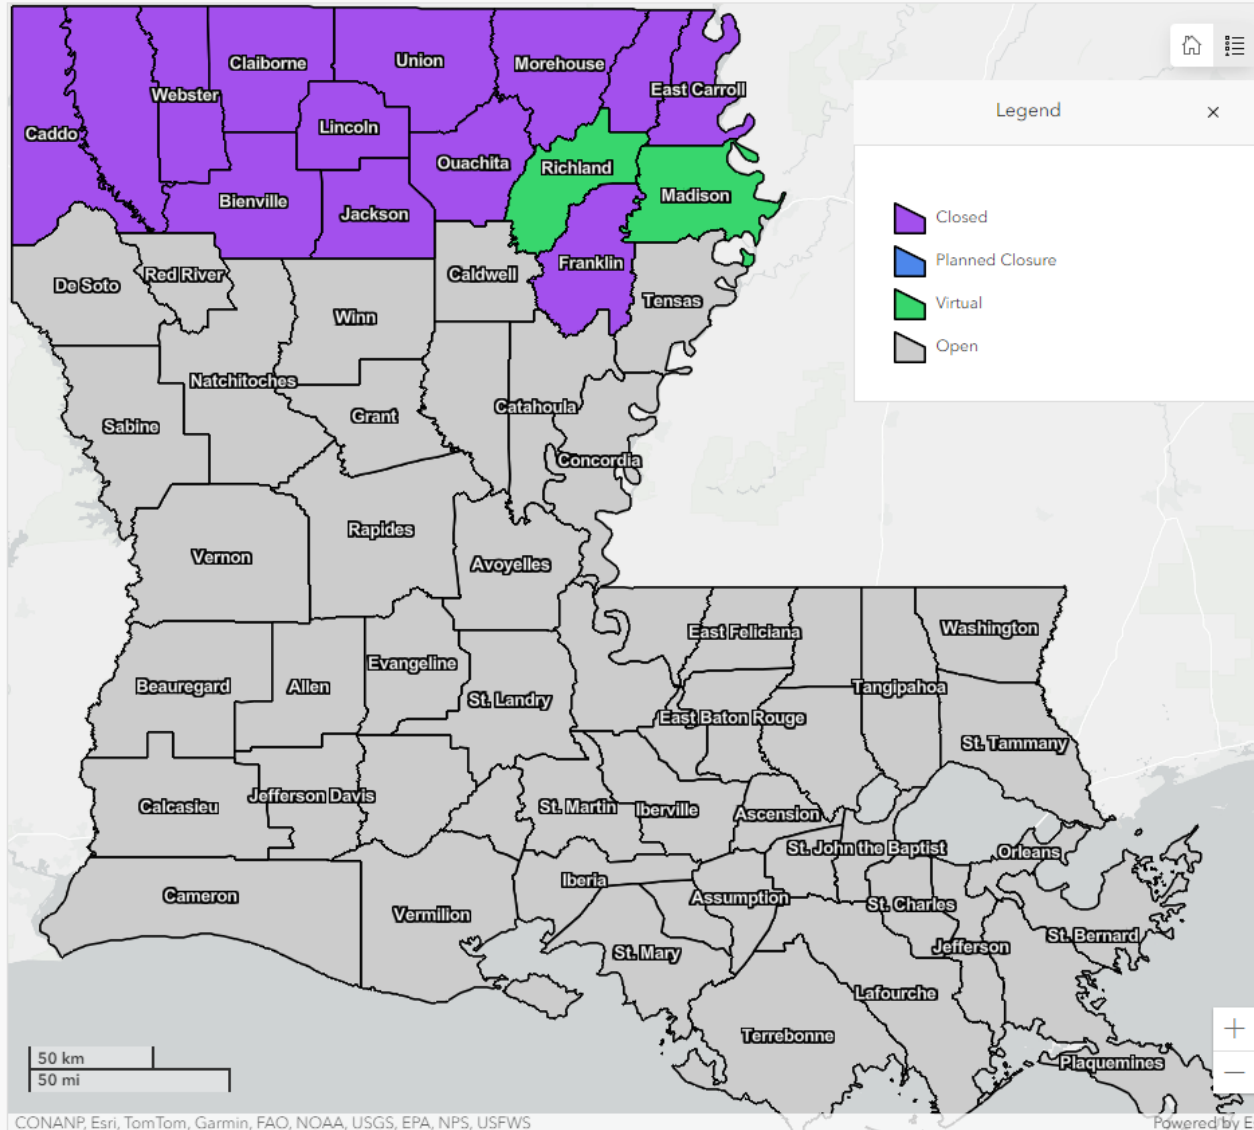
Claiborne
Union
Morehouse
Webster
East Carroll
Caddo
Lincoln
Ouachita
Richland
Madison
Bienville
Jackson
Franklin
Caldwell
De Soto
Red River
Tensas
Winn
Natchitoches
Grant
Catahoula
Sabine
Concordia
Rapides
Vernon
Avoyelles
East Feliciana
Washington
Evangeline
Beauregard
Allen
St. Landry
Tangipahoa
East Baton Rouge
St. Tammany
Calcasieu
Jefferson Davis
St. Martin
Iberville
Ascension
St. John the Baptist
Orleans
Cameron
Iberia
Assumption
St. Charles
Vermilion
St. Bernard
St. Mary
Jefferson
Lafourche
Terrebonne
Plaquemines

Legend
×
Closed
Planned Closure
Virtual
Open

+
—
50 km
50 mi
CONANP, Esri, TomTom, Garmin, FAO, NOAA, USGS, EPA, NPS, USFWS
Powered by E